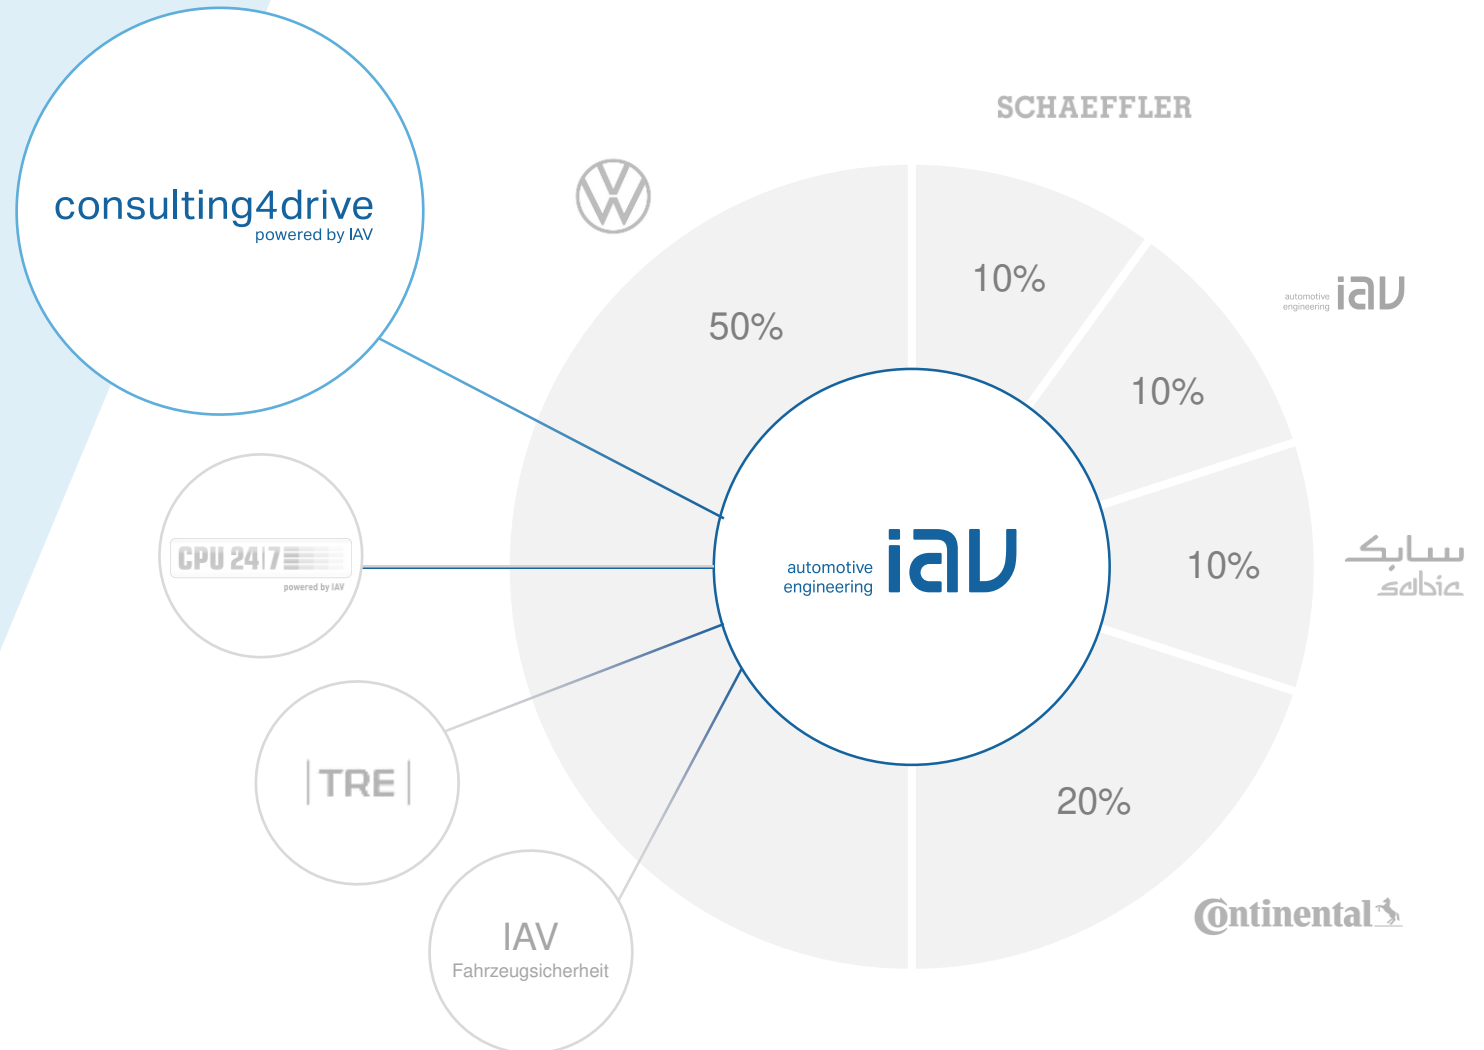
consulting4drive
powered by IAV

SCHAEFFLER

50%

10%

10%

automotive engineering iav

10%

سابك
sabic

20%

Continental

automotive engineering iav

CPU 24|7
powered by IAV

|TRE|

IAV
Fahrzeugsicherheit